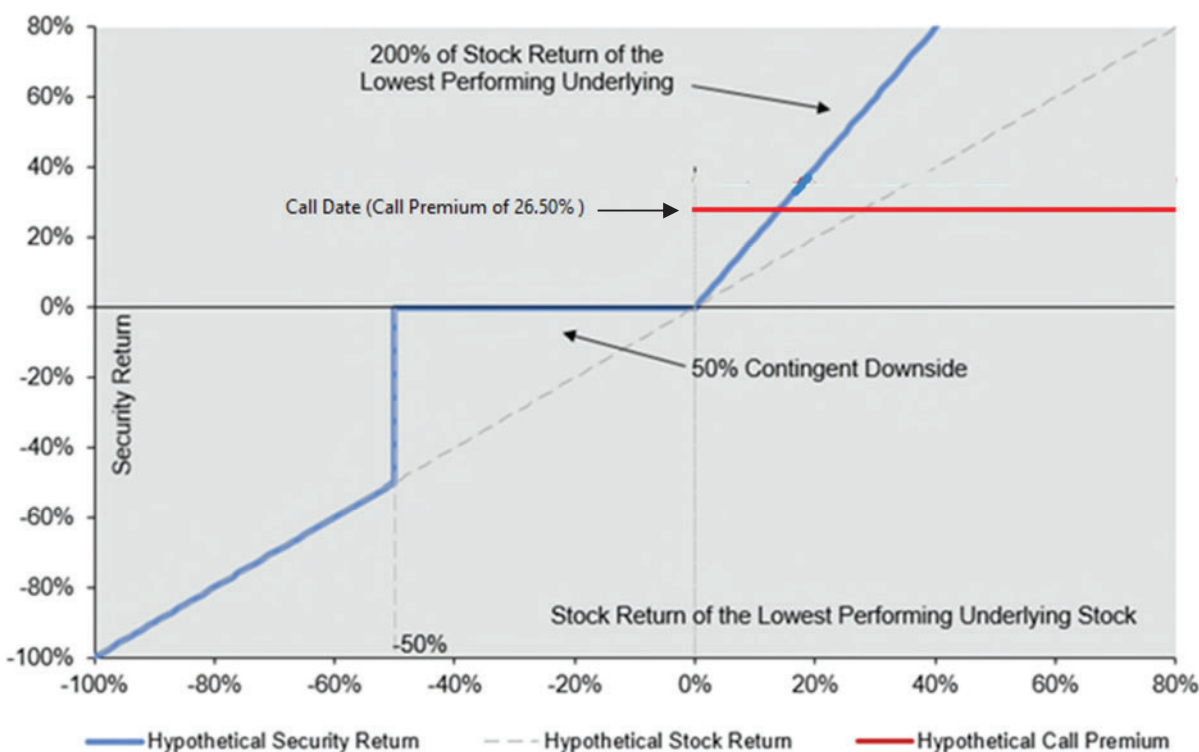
80%
60%
40%
20%
0%
-20%
-40%
-60%
-80%
-100%

Security Return

200% of Stock Return of the Lowest Performing Underlying

Call Date (Call Premium of 26.50% )

50% Contingent Downside

Stock Return of the Lowest Performing Underlying Stock

-50%

-100% -80% -60% -40% -20% 0% 20% 40% 60% 80%

Hypothetical Security Return
Hypothetical Stock Return
Hypothetical Call Premium